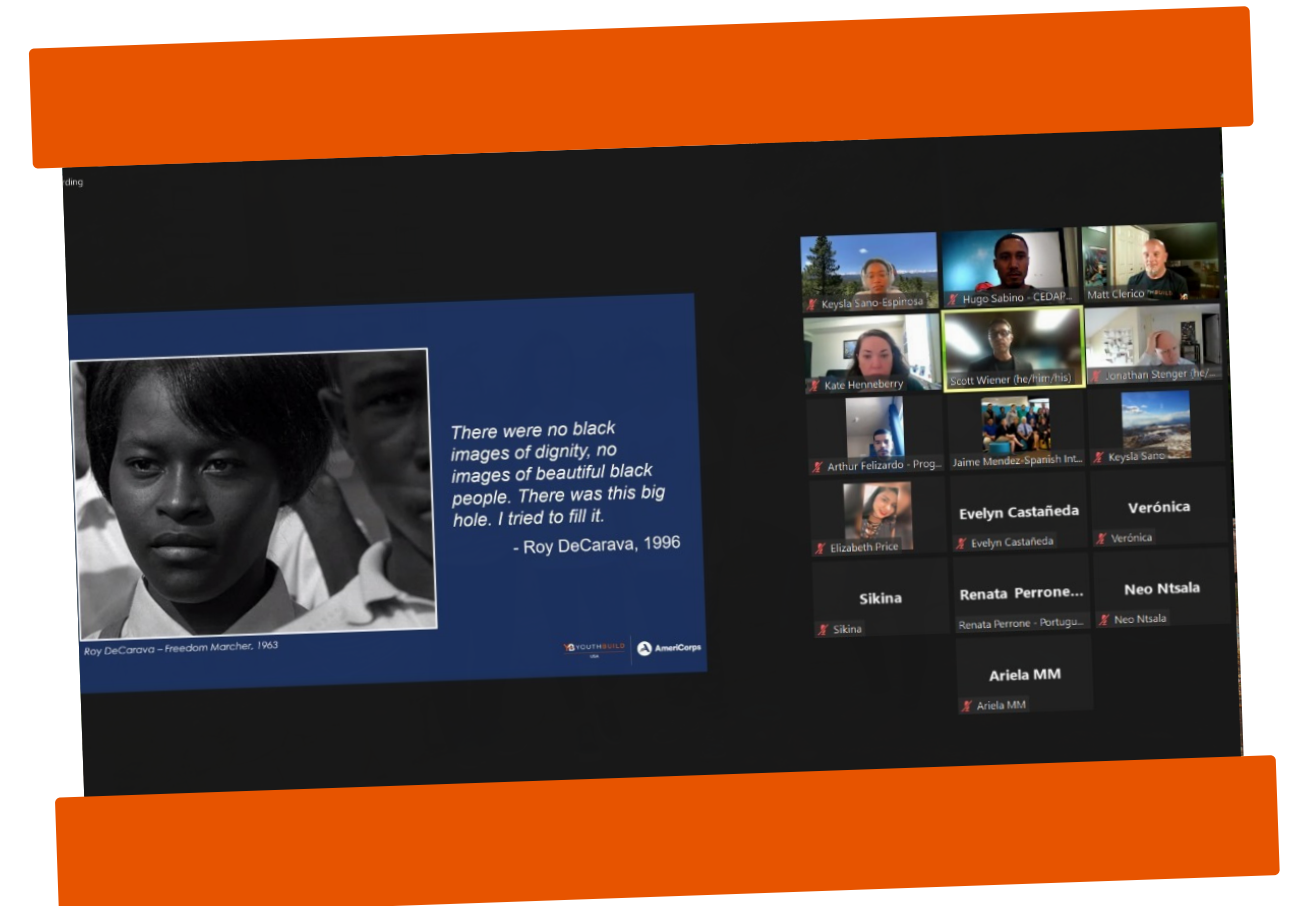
rding

There were no black images of dignity, no images of beautiful black people. There was this big hole. I tried to fill it.

- Roy DeCarava, 1996

Roy DeCarava – Freedom Marcher, 1963

YOUTHBUILD USA

AmeriCorps

Keysla Sano-Espinosa

Hugo Sabino - CEDAP...

Matt Clerico

Kate Henneberry

Scott Wiener (he/him/his)

Jonathan Stenger (he/...

Arthur Felizardo - Prog...

Jaime Mendez-Spanish Int...

Keysla Sano...

Elizabeth Price

Evelyn Castañeda

Evelyn Castañeda

Verónica

Verónica

Sikina

Sikina

Renata Perrone...

Renata Perrone - Portugu...

Neo Ntsala

Neo Ntsala

Ariela MM

Ariela MM